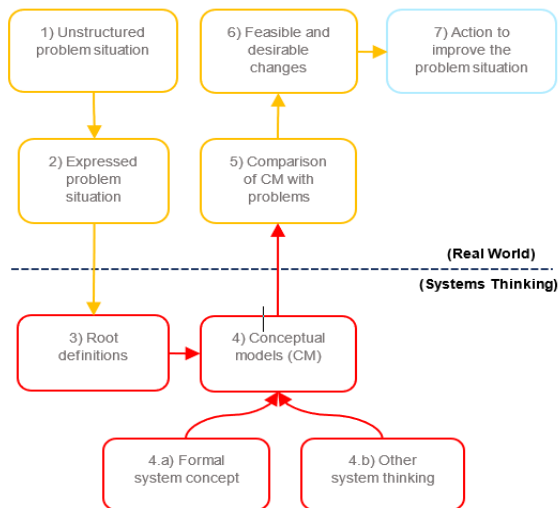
1) Unstructured problem situation

6) Feasible and desirable changes

7) Action to improve the problem situation

2) Expressed problem situation

5) Comparison of CM with problems

(Real World)

(Systems Thinking)

3) Root definitions

4) Conceptual models (CM)

4.a) Formal system concept

4.b) Other system thinking